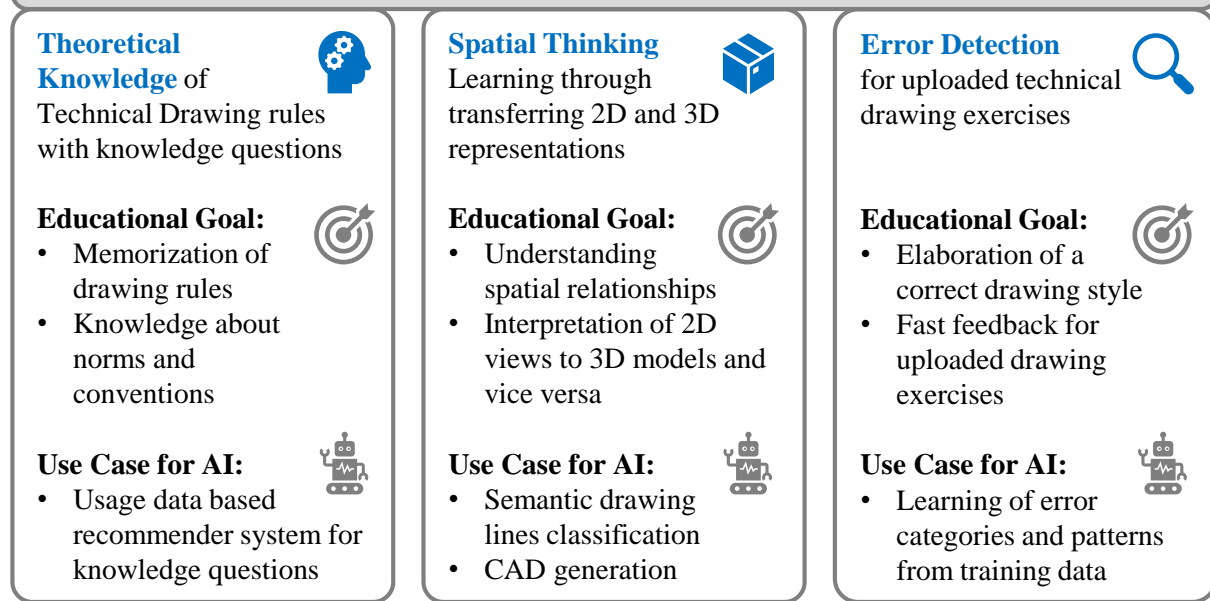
**Theoretical Knowledge** of Technical Drawing rules with knowledge questions

**Educational Goal:**
- Memorization of drawing rules
- Knowledge about norms and conventions

**Use Case for AI:**
- Usage data based recommender system for knowledge questions

**Spatial Thinking**
Learning through transferring 2D and 3D representations

**Educational Goal:**
- Understanding spatial relationships
- Interpretation of 2D views to 3D models and vice versa

**Use Case for AI:**
- Semantic drawing lines classification
- CAD generation

**Error Detection**
for uploaded technical drawing exercises

**Educational Goal:**
- Elaboration of a correct drawing style
- Fast feedback for uploaded drawing exercises

**Use Case for AI:**
- Learning of error categories and patterns from training data